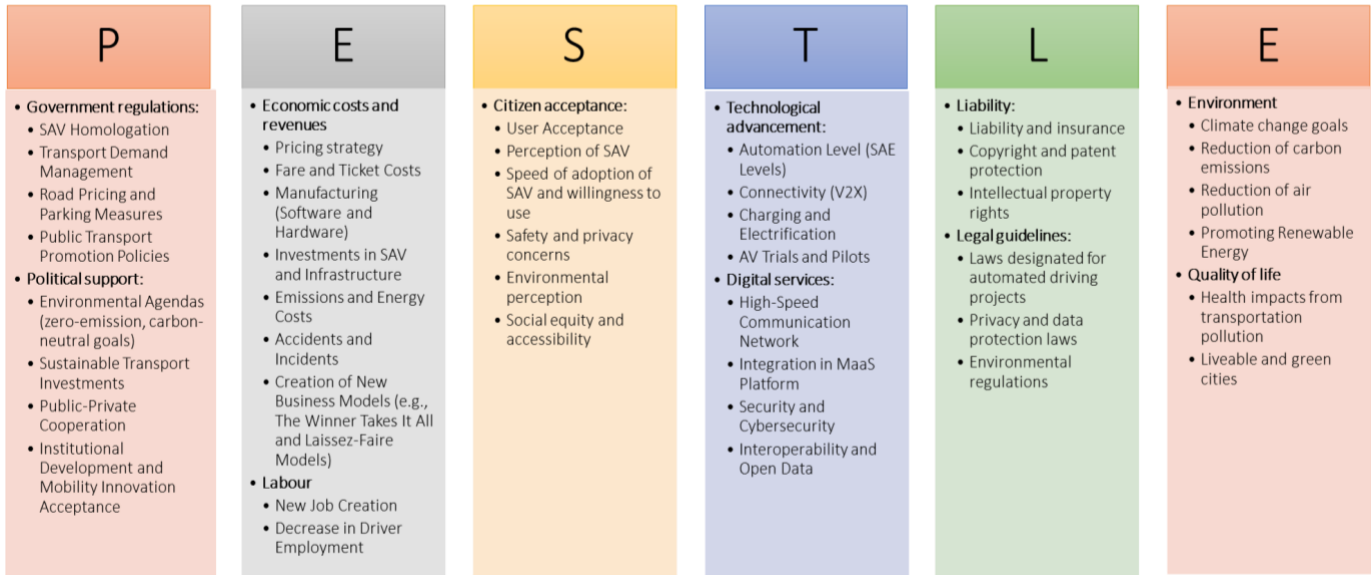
P

- Government regulations:
  - SAV Homologation
  - Transport Demand Management
  - Road Pricing and Parking Measures
  - Public Transport Promotion Policies
- Political support:
  - Environmental Agendas (zero-emission, carbon-neutral goals)
  - Sustainable Transport Investments
  - Public-Private Cooperation
  - Institutional Development and Mobility Innovation Acceptance

E

- Economic costs and revenues
  - Pricing strategy
  - Fare and Ticket Costs
  - Manufacturing (Software and Hardware)
  - Investments in SAV and Infrastructure
  - Emissions and Energy Costs
  - Accidents and Incidents
  - Creation of New Business Models (e.g., The Winner Takes It All and Laissez-Faire Models)
- Labour
  - New Job Creation
  - Decrease in Driver Employment

S

- Citizen acceptance:
  - User Acceptance
  - Perception of SAV
  - Speed of adoption of SAV and willingness to use
  - Safety and privacy concerns
  - Environmental perception
  - Social equity and accessibility

T

- Technological advancement:
  - Automation Level (SAE Levels)
  - Connectivity (V2X)
  - Charging and Electrification
  - AV Trials and Pilots
- Digital services:
  - High-Speed Communication Network
  - Integration in MaaS Platform
  - Security and Cybersecurity
  - Interoperability and Open Data

L

- Liability:
  - Liability and insurance
  - Copyright and patent protection
  - Intellectual property rights
- Legal guidelines:
  - Laws designated for automated driving projects
  - Privacy and data protection laws
  - Environmental regulations

E

- Environment
  - Climate change goals
  - Reduction of carbon emissions
  - Reduction of air pollution
  - Promoting Renewable Energy
- Quality of life
  - Health impacts from transportation pollution
  - Liveable and green cities